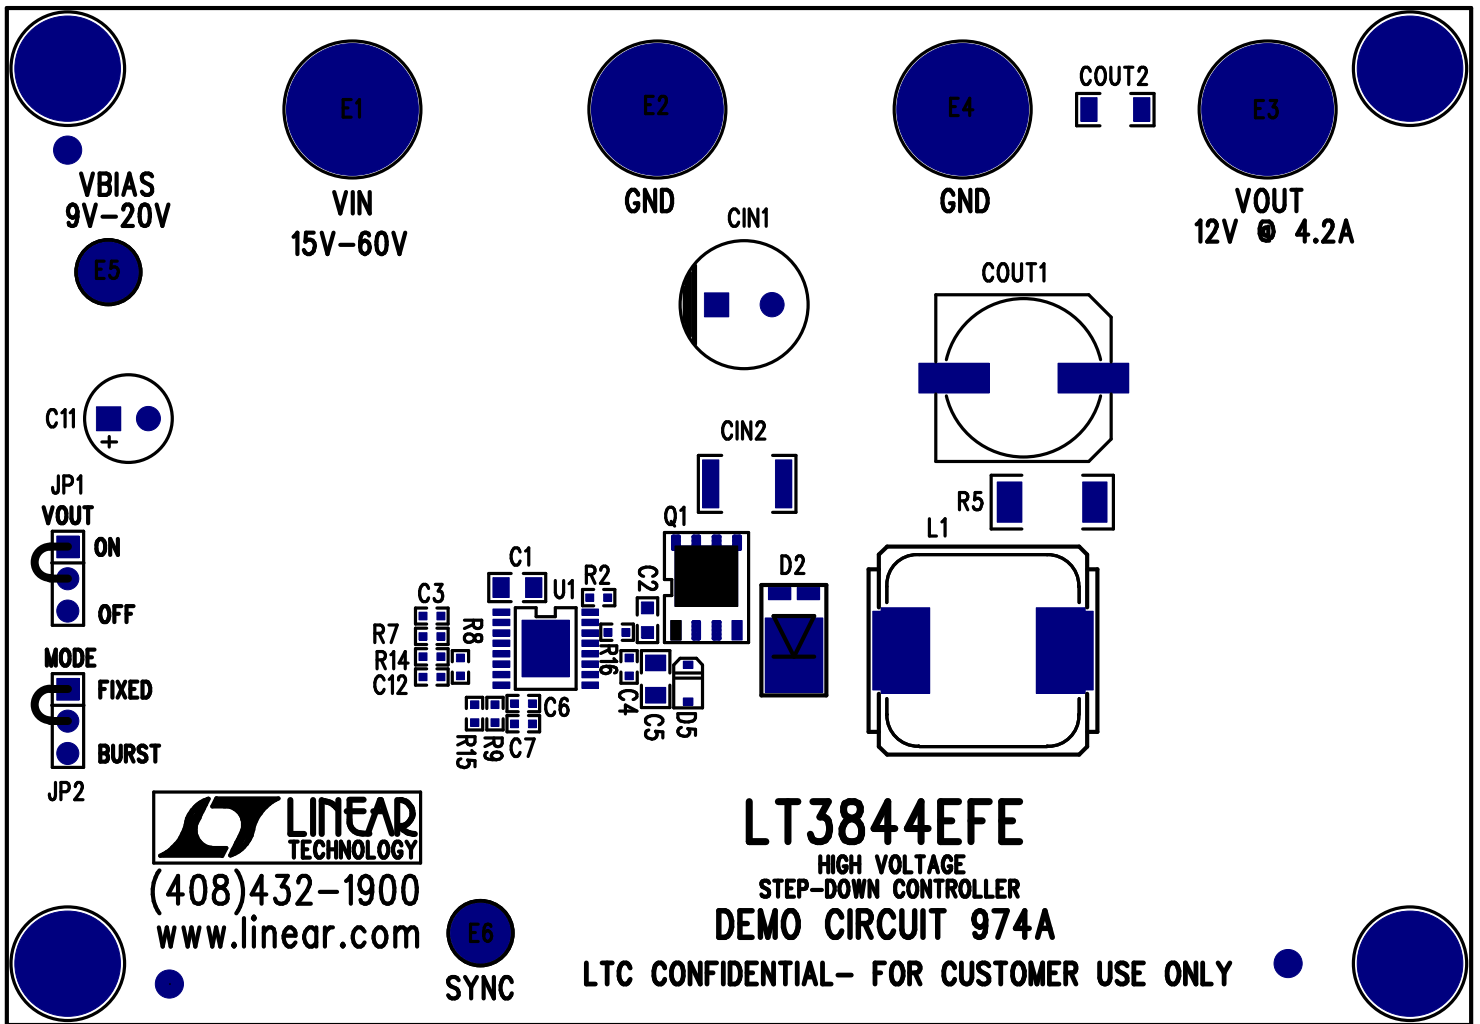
E1
VIN
15V–60V

E2
GND

E4
GND

COUT2

E3
VOUT
12V @ 4.2A

VBIAS
9V–20V

E5

CIN1

COUT1

C11
+

JP1
VOUT
ON
OFF

MODE
FIXED
BURST
JP2

CIN2

R5

Q1

L1

C1

U1

R2

C2

D2

C3

R7

R8

R14

R16

C12

C4

C5

D5

C6

R15

R9

C7

LINEAR
TECHNOLOGY
(408)432–1900
www.linear.com

LT3844EFE
HIGH VOLTAGE
STEP–DOWN CONTROLLER
DEMO CIRCUIT 974A

E6
SYNC

LTC CONFIDENTIAL– FOR CUSTOMER USE ONLY